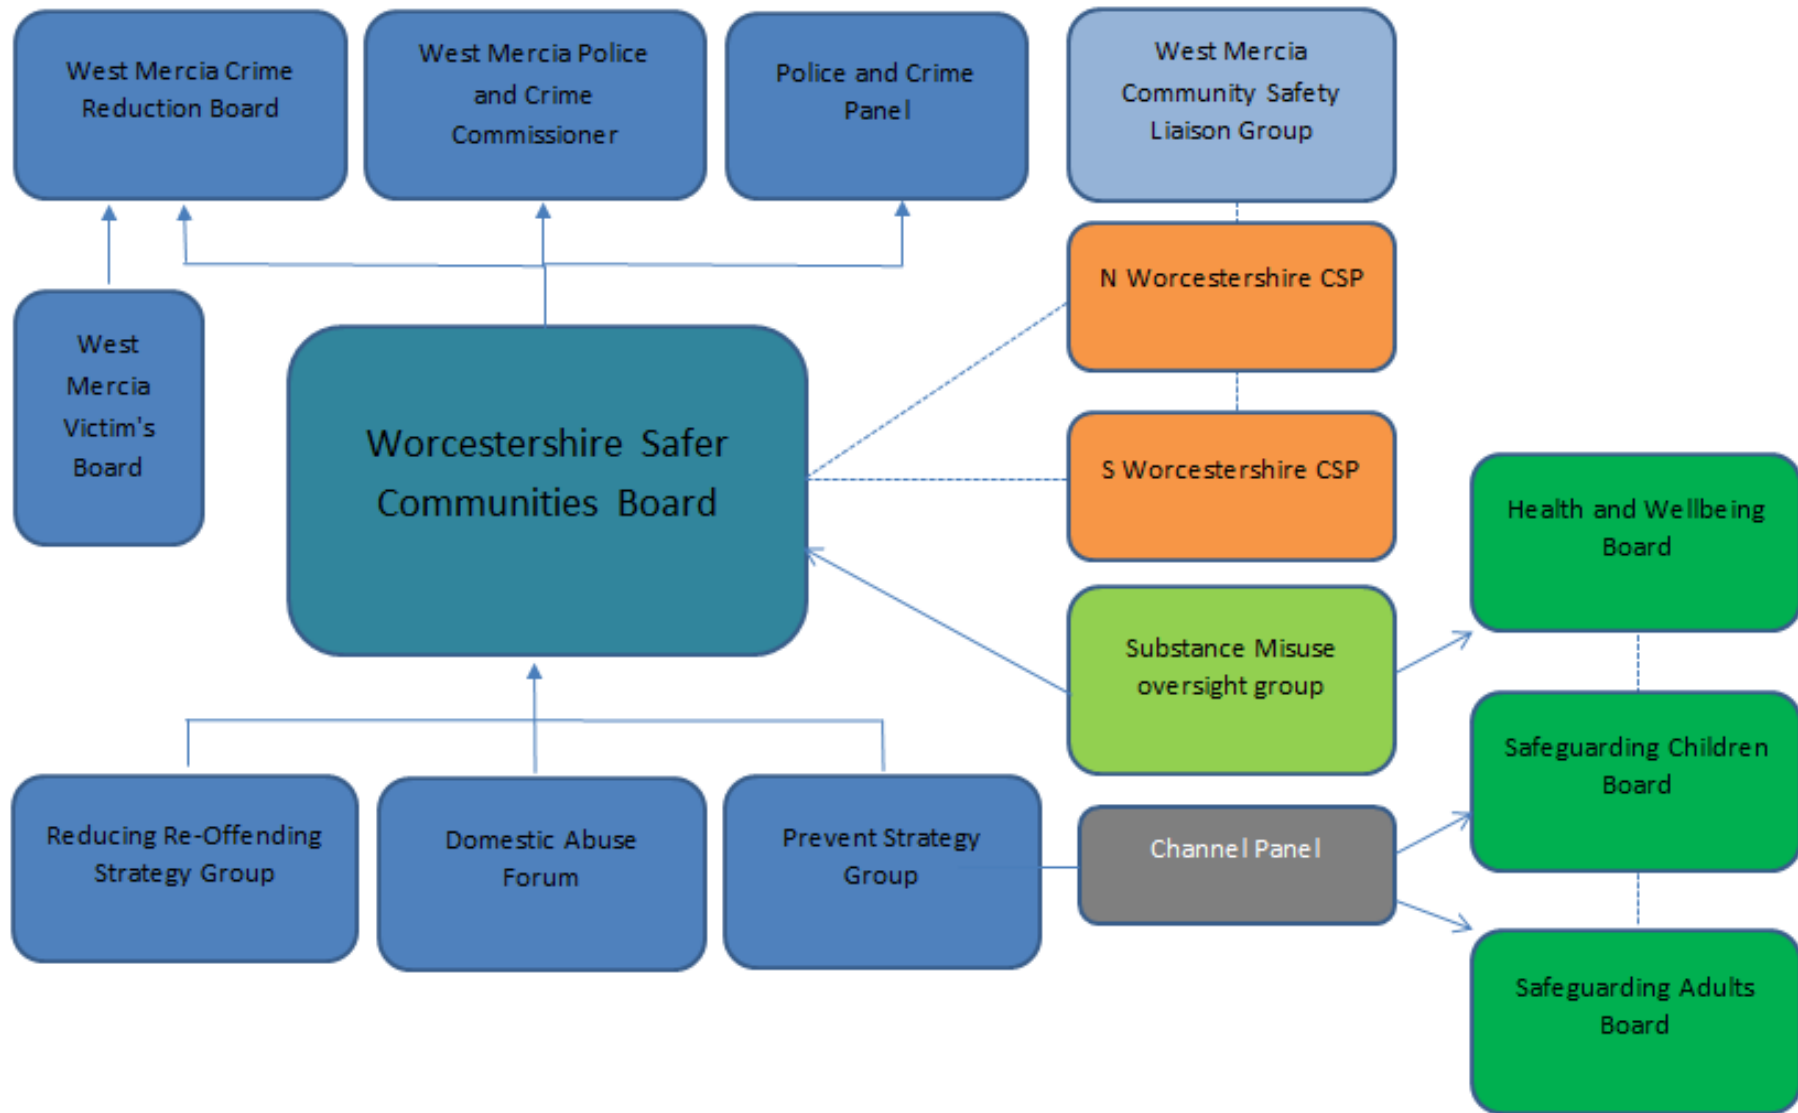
West Mercia Crime Reduction Board

West Mercia Police and Crime Commissioner

Police and Crime Panel

West Mercia Community Safety Liaison Group

West Mercia Victim's Board

Worcestershire Safer Communities Board

N Worcestershire CSP

S Worcestershire CSP

Health and Wellbeing Board

Substance Misuse oversight group

Safeguarding Children Board

Reducing Re-Offending Strategy Group

Domestic Abuse Forum

Prevent Strategy Group

Channel Panel

Safeguarding Adults Board